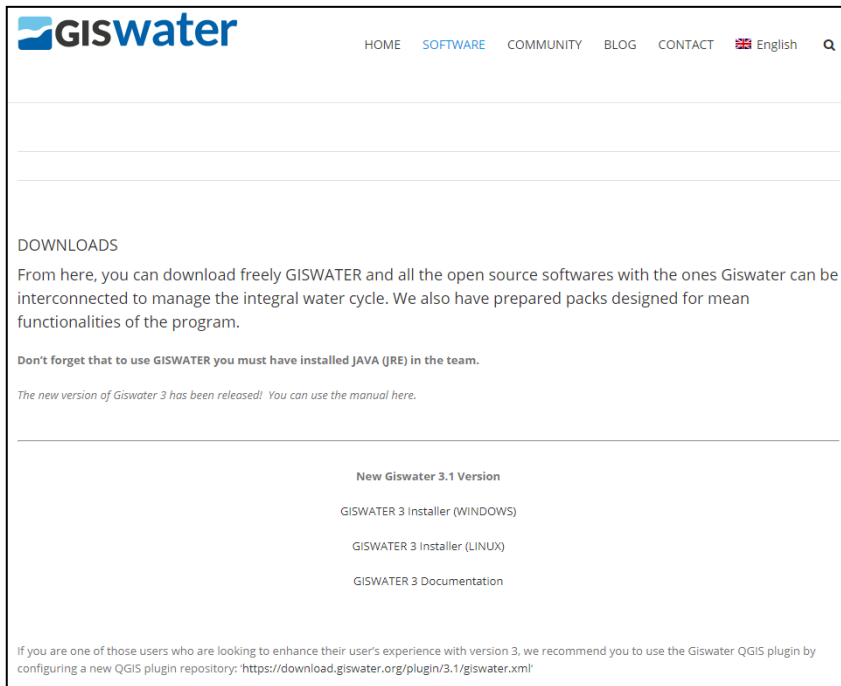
GISwater

HOME SOFTWARE COMMUNITY BLOG CONTACT English

DOWNLOADS

From here, you can download freely GISWATER and all the open source softwares with the ones Giswater can be interconnected to manage the integral water cycle. We also have prepared packs designed for mean functionalities of the program.

Don't forget that to use GISWATER you must have installed JAVA (JRE) in the team.

The new version of Giswater 3 has been released! You can use the manual here.

New Giswater 3.1 Version

GISWATER 3 Installer (WINDOWS)

GISWATER 3 Installer (LINUX)

GISWATER 3 Documentation

If you are one of those users who are looking to enhance their user's experience with version 3, we recommend you to use the Giswater QGIS plugin by configuring a new QGIS plugin repository: 'https://download.giswater.org/plugin/3.1/giswater.xml'